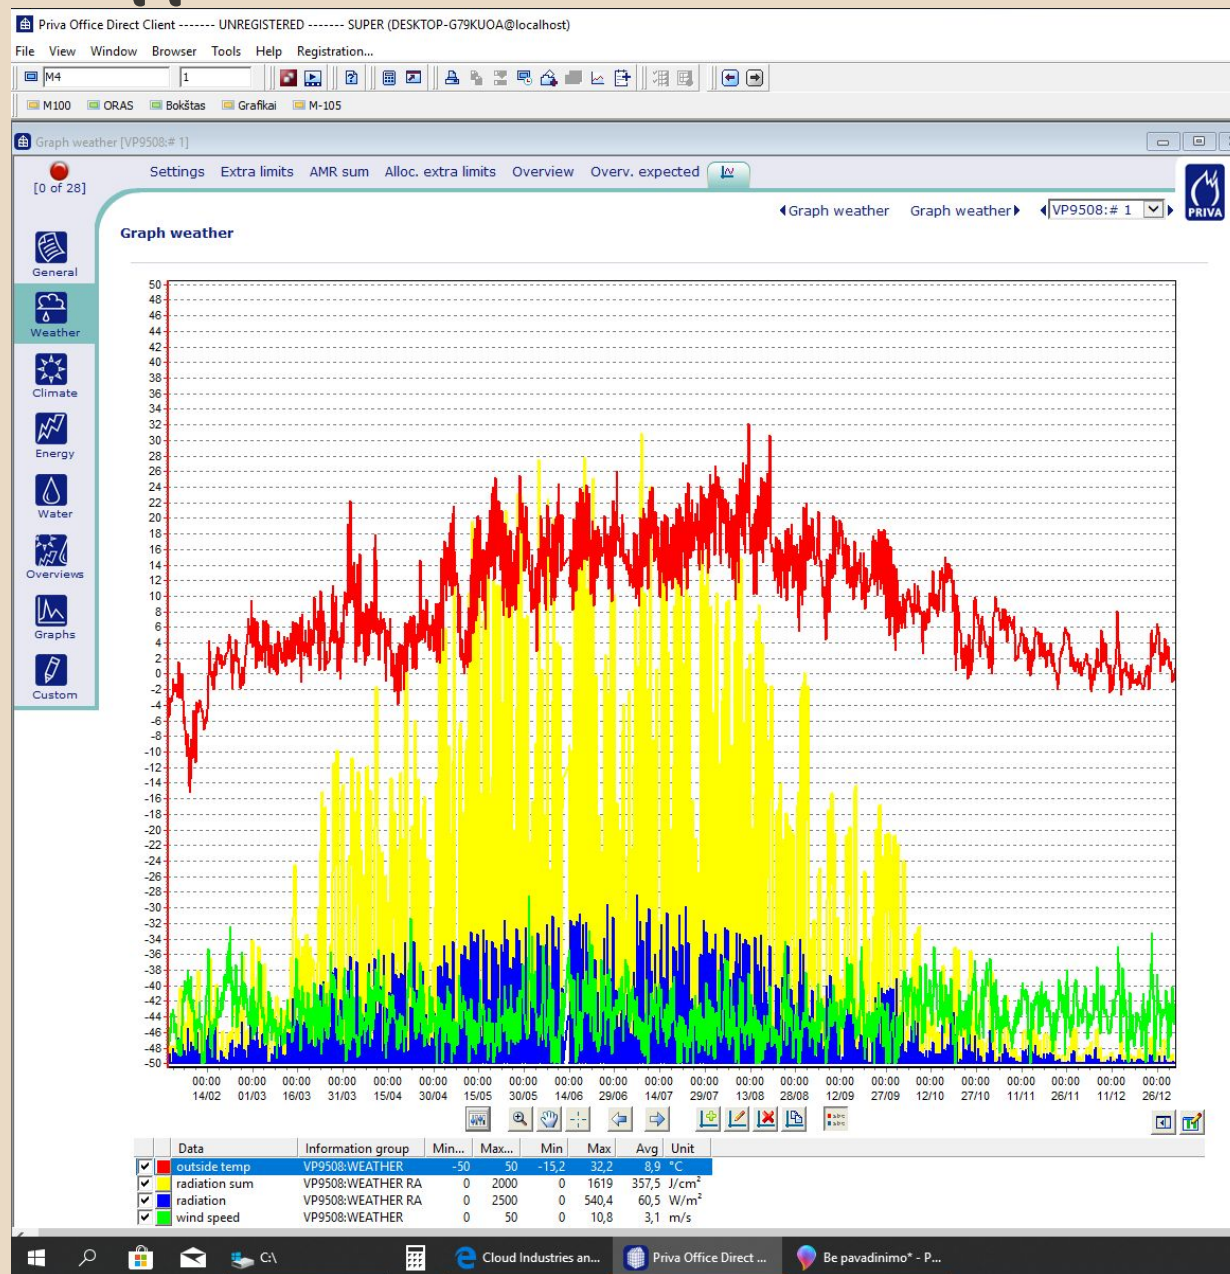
Priva Office Direct Client ------- UNREGISTERED ------- SUPER (DESKTOP-G79KUOA@localhost)

File View Window Browser Tools Help Registration...

M4 1

M100 ORAS Bokštas Grafikai M-105

Graph weather [VP9508:# 1]

[0 of 28]

Settings Extra limits AMR sum Alloc. extra limits Overview Overv. expected

General
Weather
Climate
Energy
Water
Overviews
Graphs
Custom

Graph weather Graph weather VP9508:# 1

PRIVA

Graph weather

50 48 46 44 42 40 38 36 34 32 30 28 26 24 22 20 18 16 14 12 10 8 6 4 2 0 -2 -4 -6 -8 -10 -12 -14 -16 -18 -20 -22 -24 -26 -28 -30 -32 -34 -36 -38 -40 -42 -44 -46 -48 -50

00:00 14/02 00:00 01/03 00:00 16/03 00:00 31/03 00:00 15/04 00:00 30/04 00:00 15/05 00:00 30/05 00:00 14/06 00:00 29/06 00:00 14/07 00:00 29/07 00:00 13/08 00:00 28/08 00:00 12/09 00:00 27/09 00:00 12/10 00:00 27/10 00:00 11/11 00:00 26/11 00:00 11/12 00:00 26/12

| | | Data | Information group | Min... | Max... | Min | Max | Avg | Unit |
|---|---|---|---|---|---|---|---|---|---|
| ✔ | | outside temp | VP9508:WEATHER | -50 | 50 | -15,2 | 32,2 | 8,9 | °C |
| ✔ | | radiation sum | VP9508:WEATHER RA | 0 | 2000 | 0 | 1619 | 357,5 | J/cm² |
| ✔ | | radiation | VP9508:WEATHER RA | 0 | 2500 | 0 | 540,4 | 60,5 | W/m² |
| ✔ | | wind speed | VP9508:WEATHER | 0 | 50 | 0 | 10,8 | 3,1 | m/s |

C:\ Cloud Industries an... Priva Office Direct ... Be pavadinimo* - P...